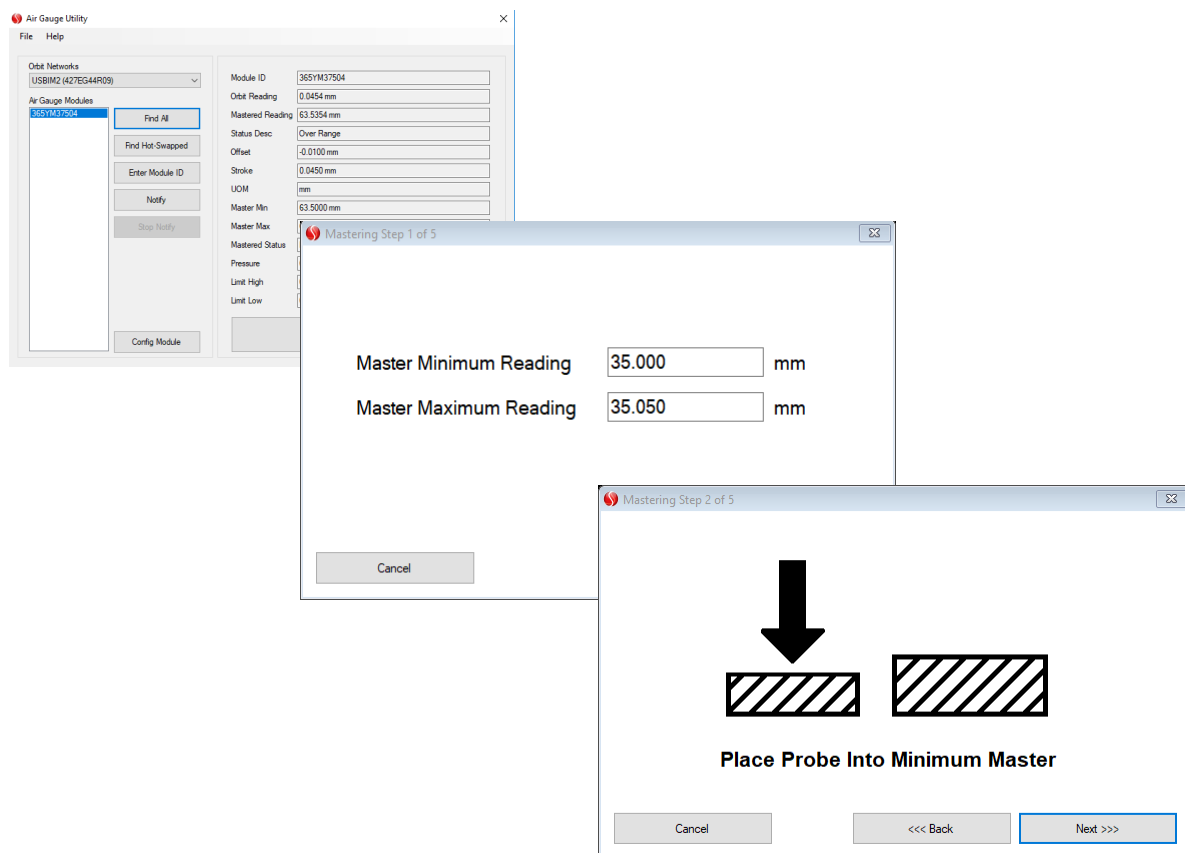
Air Gauge Utility
File Help

Orbit Networks
USBIM2 (427EG44R09)
Air Gauge Modules
365YM37504

Find All
Find Hot-Swapped
Enter Module ID
Notify
Stop Notify
Config Module

| | |
|---|---|
| Module ID | 365YM37504 |
| Orbit Reading | 0.0454 mm |
| Mastered Reading | 63.5354 mm |
| Status Desc | Over Range |
| Offset | -0.0100 mm |
| Stroke | 0.0450 mm |
| UOM | mm |
| Master Min | 63.5000 mm |
| Master Max | |
| Mastered Status | |
| Pressure | |
| Limit High | |
| Limit Low | |

Mastering Step 1 of 5

Master Minimum Reading 35.000 mm
Master Maximum Reading 35.050 mm

Cancel

Mastering Step 2 of 5

Place Probe Into Minimum Master

Cancel
<<< Back
Next >>>